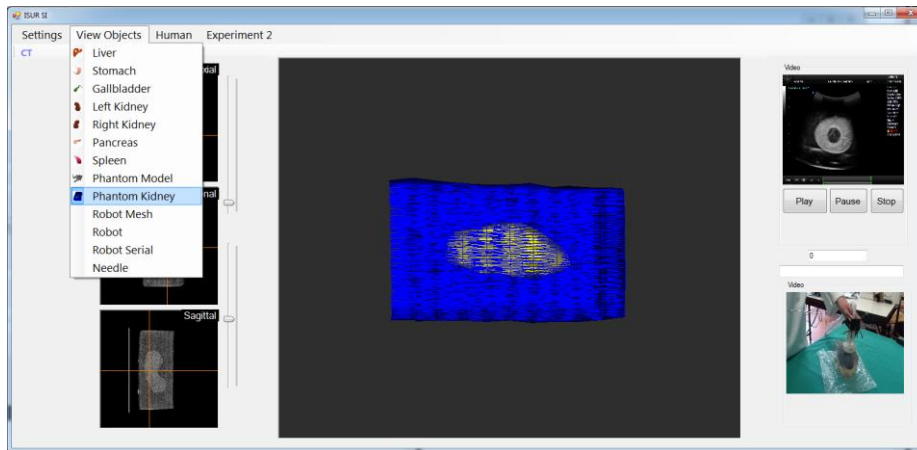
ISUR SI

Settings View Objects Human Experiment 2

CT

Liver
Stomach
Gallbladder
Left Kidney
Right Kidney
Pancreas
Spleen
Phantom Model
Phantom Kidney
Robot Mesh
Robot
Robot Serial
Needle

xial

nal

Sagittal

Video

Play Pause Stop

0

Video